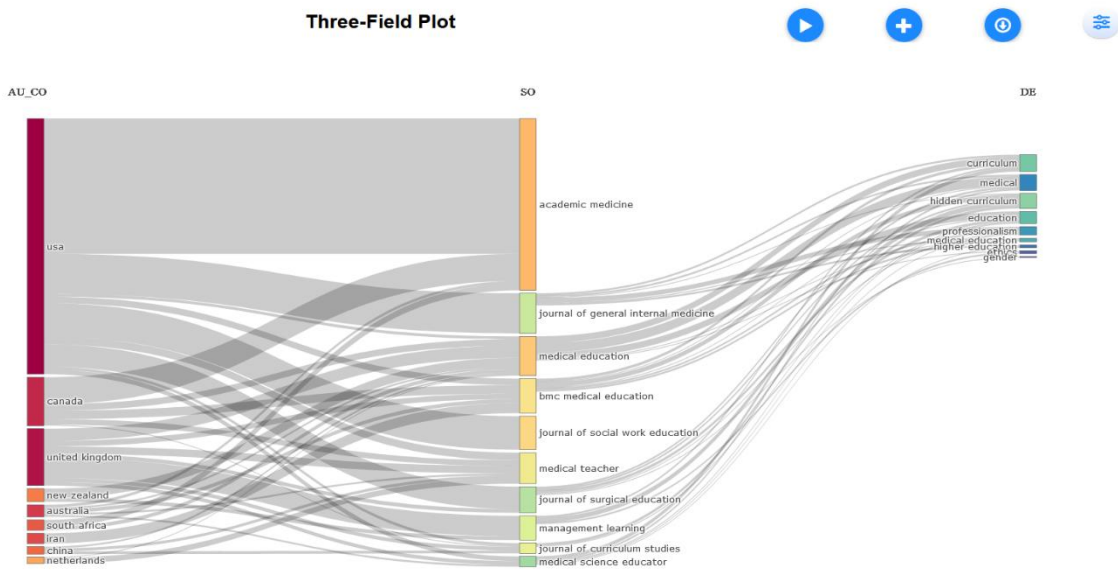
Three-Field Plot

AU_CO

SO

DE

usa
canada
united kingdom
new zealand
australia
south africa
iran
china
netherlands

academic medicine
journal of general internal medicine
medical education
bmc medical education
journal of social work education
medical teacher
journal of surgical education
management learning
journal of curriculum studies
medical science educator

curriculum
medical
hidden curriculum
education
professionalism
medical education
higher education
ethics
gender